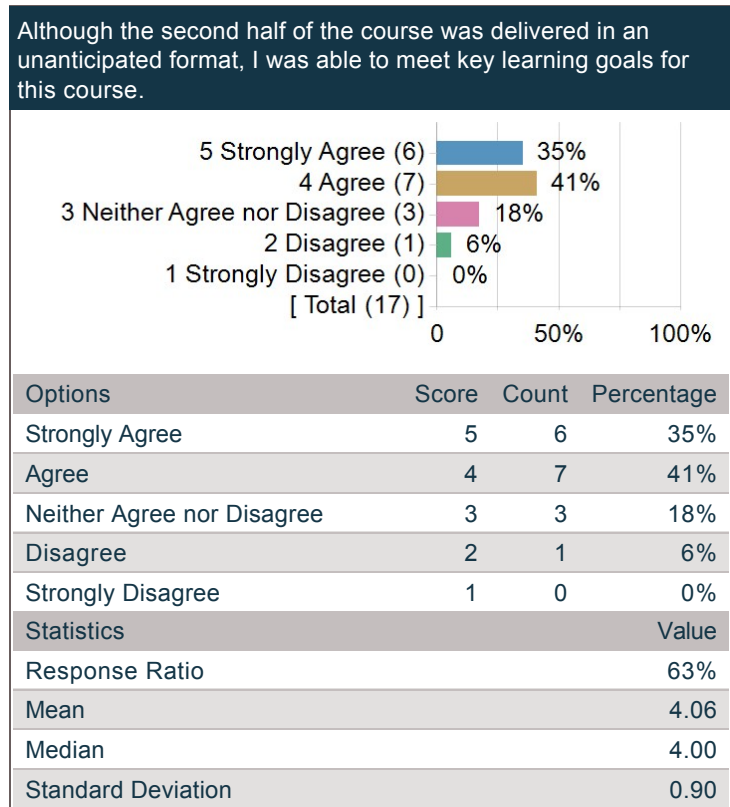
Although the second half of the course was delivered in an unanticipated format, I was able to meet key learning goals for this course.

5 Strongly Agree (6) 35%
4 Agree (7) 41%
3 Neither Agree nor Disagree (3) 18%
2 Disagree (1) 6%
1 Strongly Disagree (0) 0%
[ Total (17) ]
0 50% 100%

| Options | Score | Count | Percentage |
|---|---|---|---|
| Strongly Agree | 5 | 6 | 35% |
| Agree | 4 | 7 | 41% |
| Neither Agree nor Disagree | 3 | 3 | 18% |
| Disagree | 2 | 1 | 6% |
| Strongly Disagree | 1 | 0 | 0% |

| Statistics | Value |
|---|---|
| Response Ratio | 63% |
| Mean | 4.06 |
| Median | 4.00 |
| Standard Deviation | 0.90 |